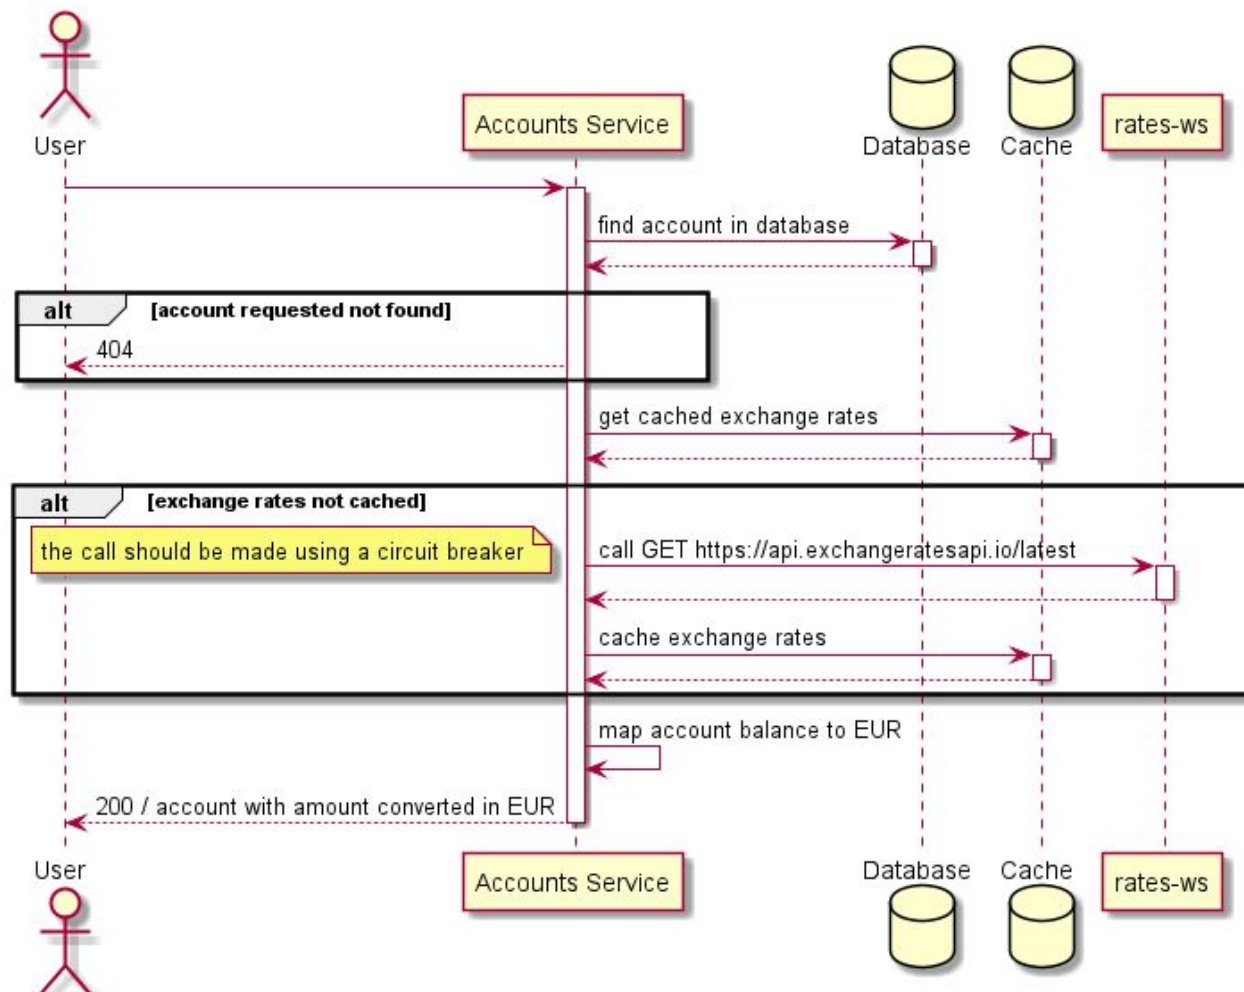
User

Accounts Service

Database

Cache

rates-ws

find account in database

alt [account requested not found]

404

get cached exchange rates

alt [exchange rates not cached]

the call should be made using a circuit breaker

call GET https://api.exchangeratesapi.io/latest

cache exchange rates

map account balance to EUR

200 / account with amount converted in EUR

User

Accounts Service

Database

Cache

rates-ws